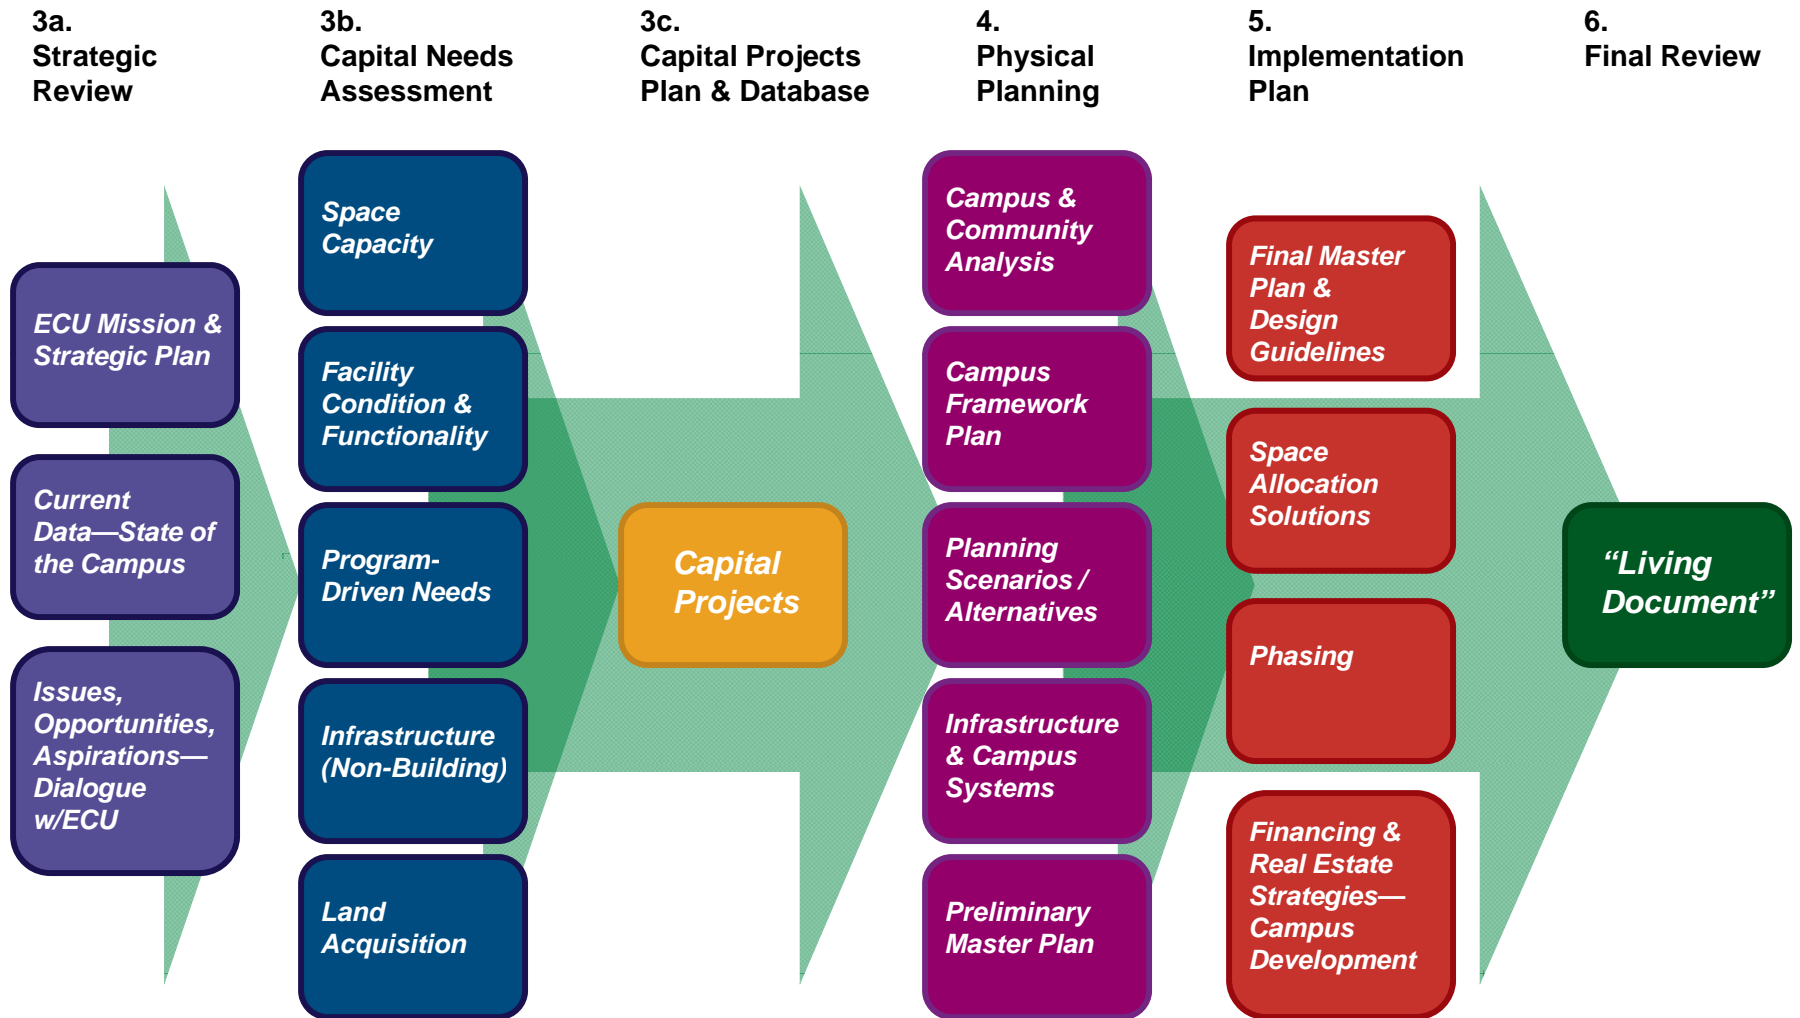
3a.
Strategic Review

3b.
Capital Needs Assessment

3c.
Capital Projects Plan & Database

4.
Physical Planning

5.
Implementation Plan

6.
Final Review

ECU Mission & Strategic Plan

Current Data—State of the Campus

Issues, Opportunities, Aspirations—Dialogue w/ECU

Space Capacity

Facility Condition & Functionality

Program-Driven Needs

Infrastructure (Non-Building)

Land Acquisition

Capital Projects

Campus & Community Analysis

Campus Framework Plan

Planning Scenarios / Alternatives

Infrastructure & Campus Systems

Preliminary Master Plan

Final Master Plan & Design Guidelines

Space Allocation Solutions

Phasing

Financing & Real Estate Strategies—Campus Development

“Living Document”